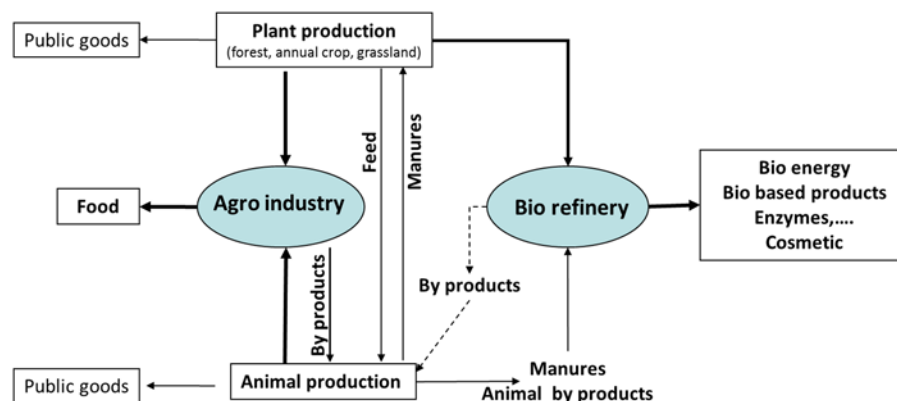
Public goods

Plant production
(forest, annual crop, grassland)

Feed

Manures

Food

Agro industry

Bio refinery

Bio energy
Bio based products
Enzymes,….
Cosmetic

By products

By products

Public goods

Animal production

Manures
Animal by products